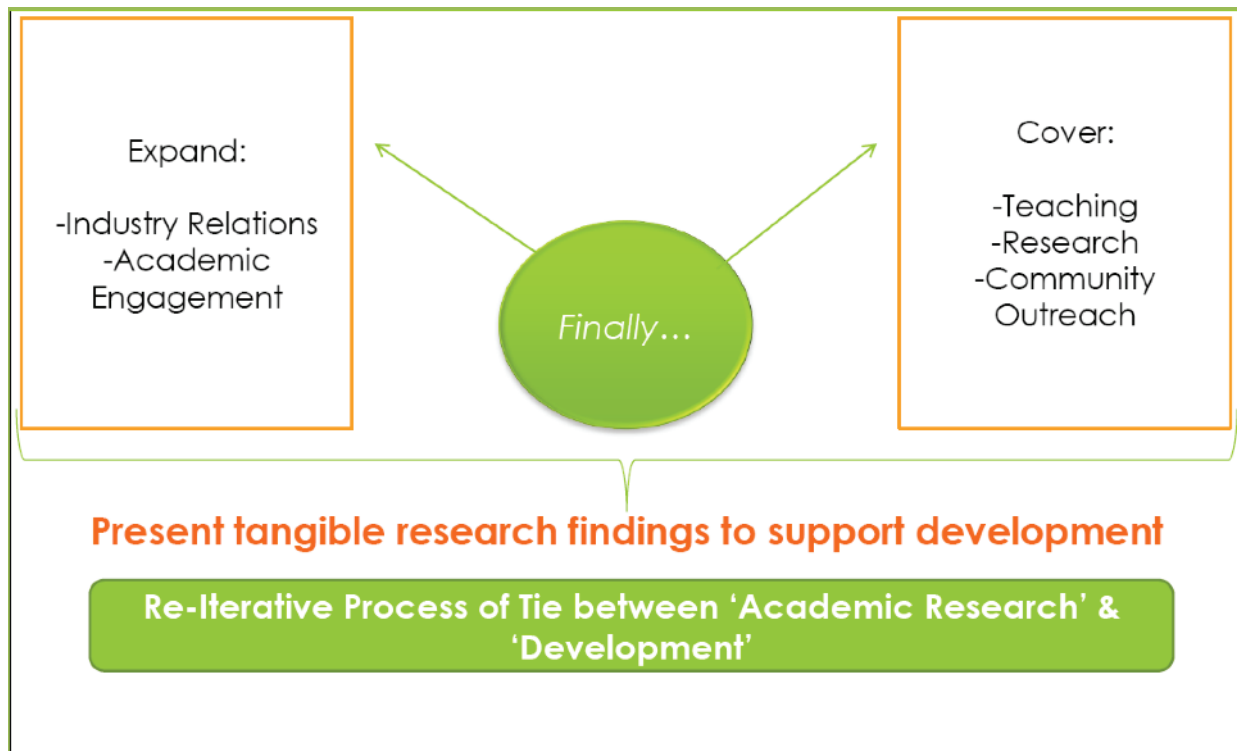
Expand:

-Industry Relations
-Academic Engagement

Finally…

Cover:

-Teaching
-Research
-Community Outreach

Present tangible research findings to support development

Re-Iterative Process of Tie between 'Academic Research' & 'Development'